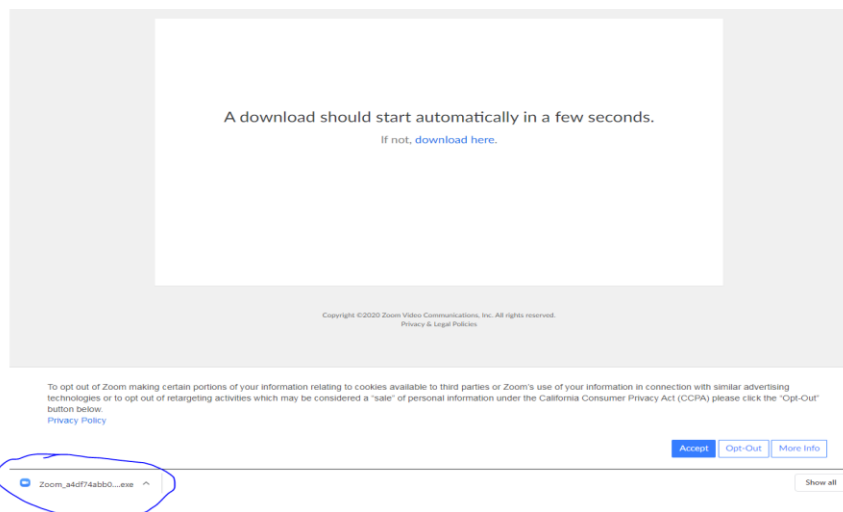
A download should start automatically in a few seconds.

If not, download here.

Copyright ©2020 Zoom Video Communications, Inc. All rights reserved.
Privacy & Legal Policies

To opt out of Zoom making certain portions of your information relating to cookies available to third parties or Zoom's use of your information in connection with similar advertising technologies or to opt out of retargeting activities which may be considered a "sale" of personal information under the California Consumer Privacy Act (CCPA) please click the "Opt-Out" button below.
Privacy Policy

Accept Opt-Out More Info

Zoom_a4df74abb0....exe

Show all